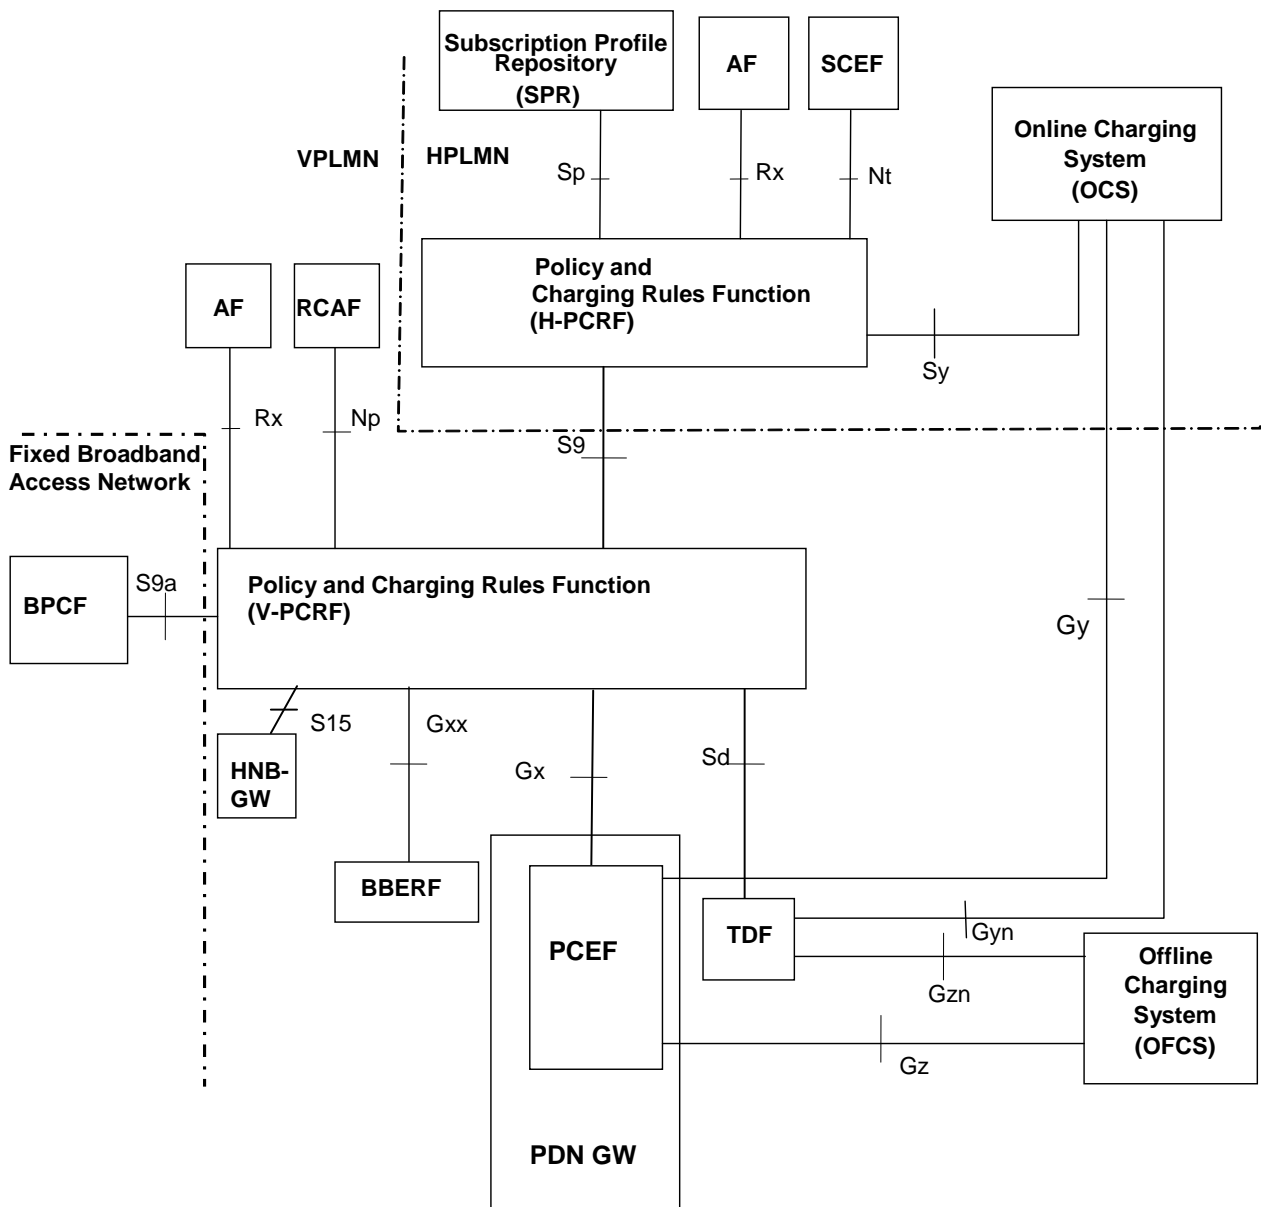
Subscription Profile Repository (SPR)

AF

SCEF

Online Charging System (OCS)

VPLMN

HPLMN

Sp

Rx

Nt

Policy and Charging Rules Function (H-PCRF)

AF

RCAF

Sy

Rx

Np

Fixed Broadband Access Network

S9

BPCF

S9a

Policy and Charging Rules Function (V-PCRF)

Gy

S15

Gxx

HNB-GW

Gx

Sd

BBERF

PCEF

TDF

Gyn

Offline Charging System (OFCS)

Gzn

Gz

PDN GW